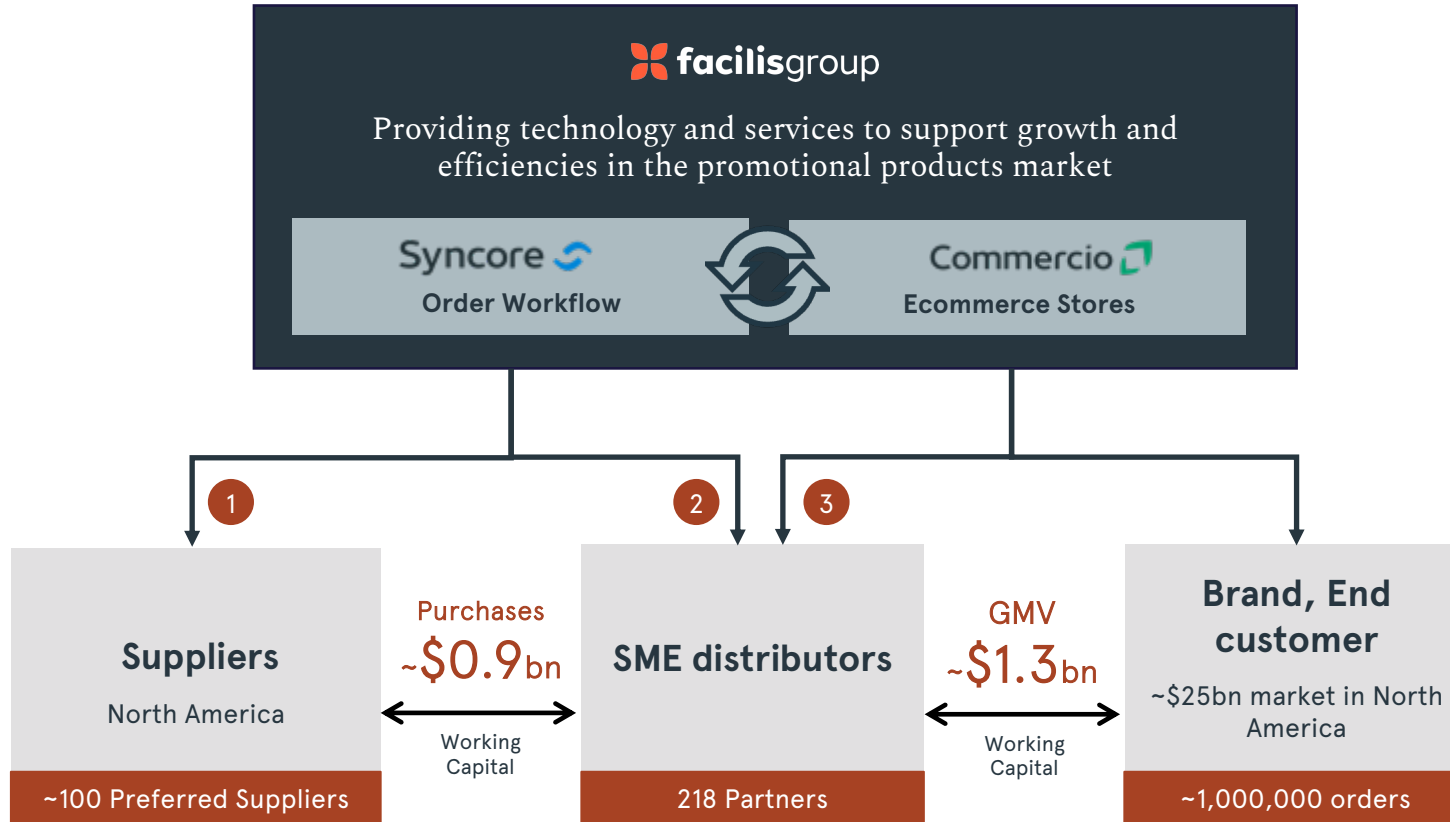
facilisgroup

Providing technology and services to support growth and efficiencies in the promotional products market

Syncore
Order Workflow

Commercio
Ecommerce Stores

1

2

3

Suppliers
North America
~100 Preferred Suppliers

Purchases
~$0.9bn
Working Capital

SME distributors
218 Partners

GMV
~$1.3bn
Working Capital

Brand, End customer
~$25bn market in North America
~1,000,000 orders